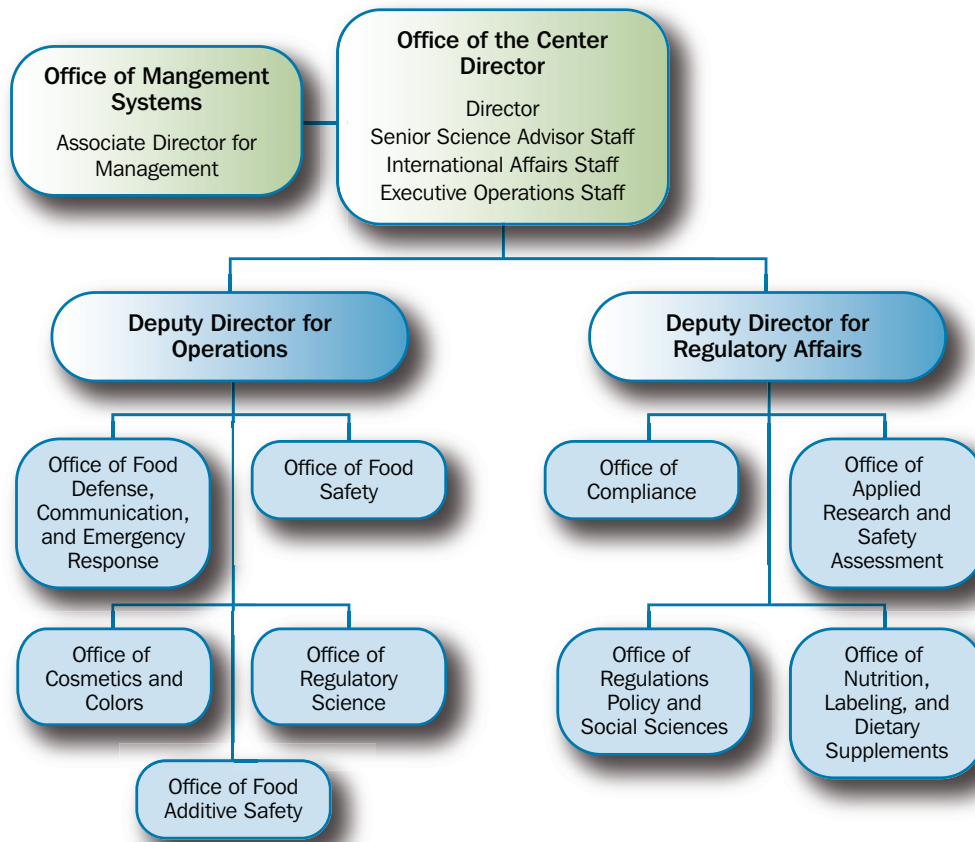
Office of Mangement Systems

Associate Director for Management

Office of the Center Director

Director
Senior Science Advisor Staff
International Affairs Staff
Executive Operations Staff

Deputy Director for Operations

Deputy Director for Regulatory Affairs

Office of Food Defense, Communication, and Emergency Response

Office of Food Safety

Office of Cosmetics and Colors

Office of Regulatory Science

Office of Food Additive Safety

Office of Compliance

Office of Applied Research and Safety Assessment

Office of Regulations Policy and Social Sciences

Office of Nutrition, Labeling, and Dietary Supplements